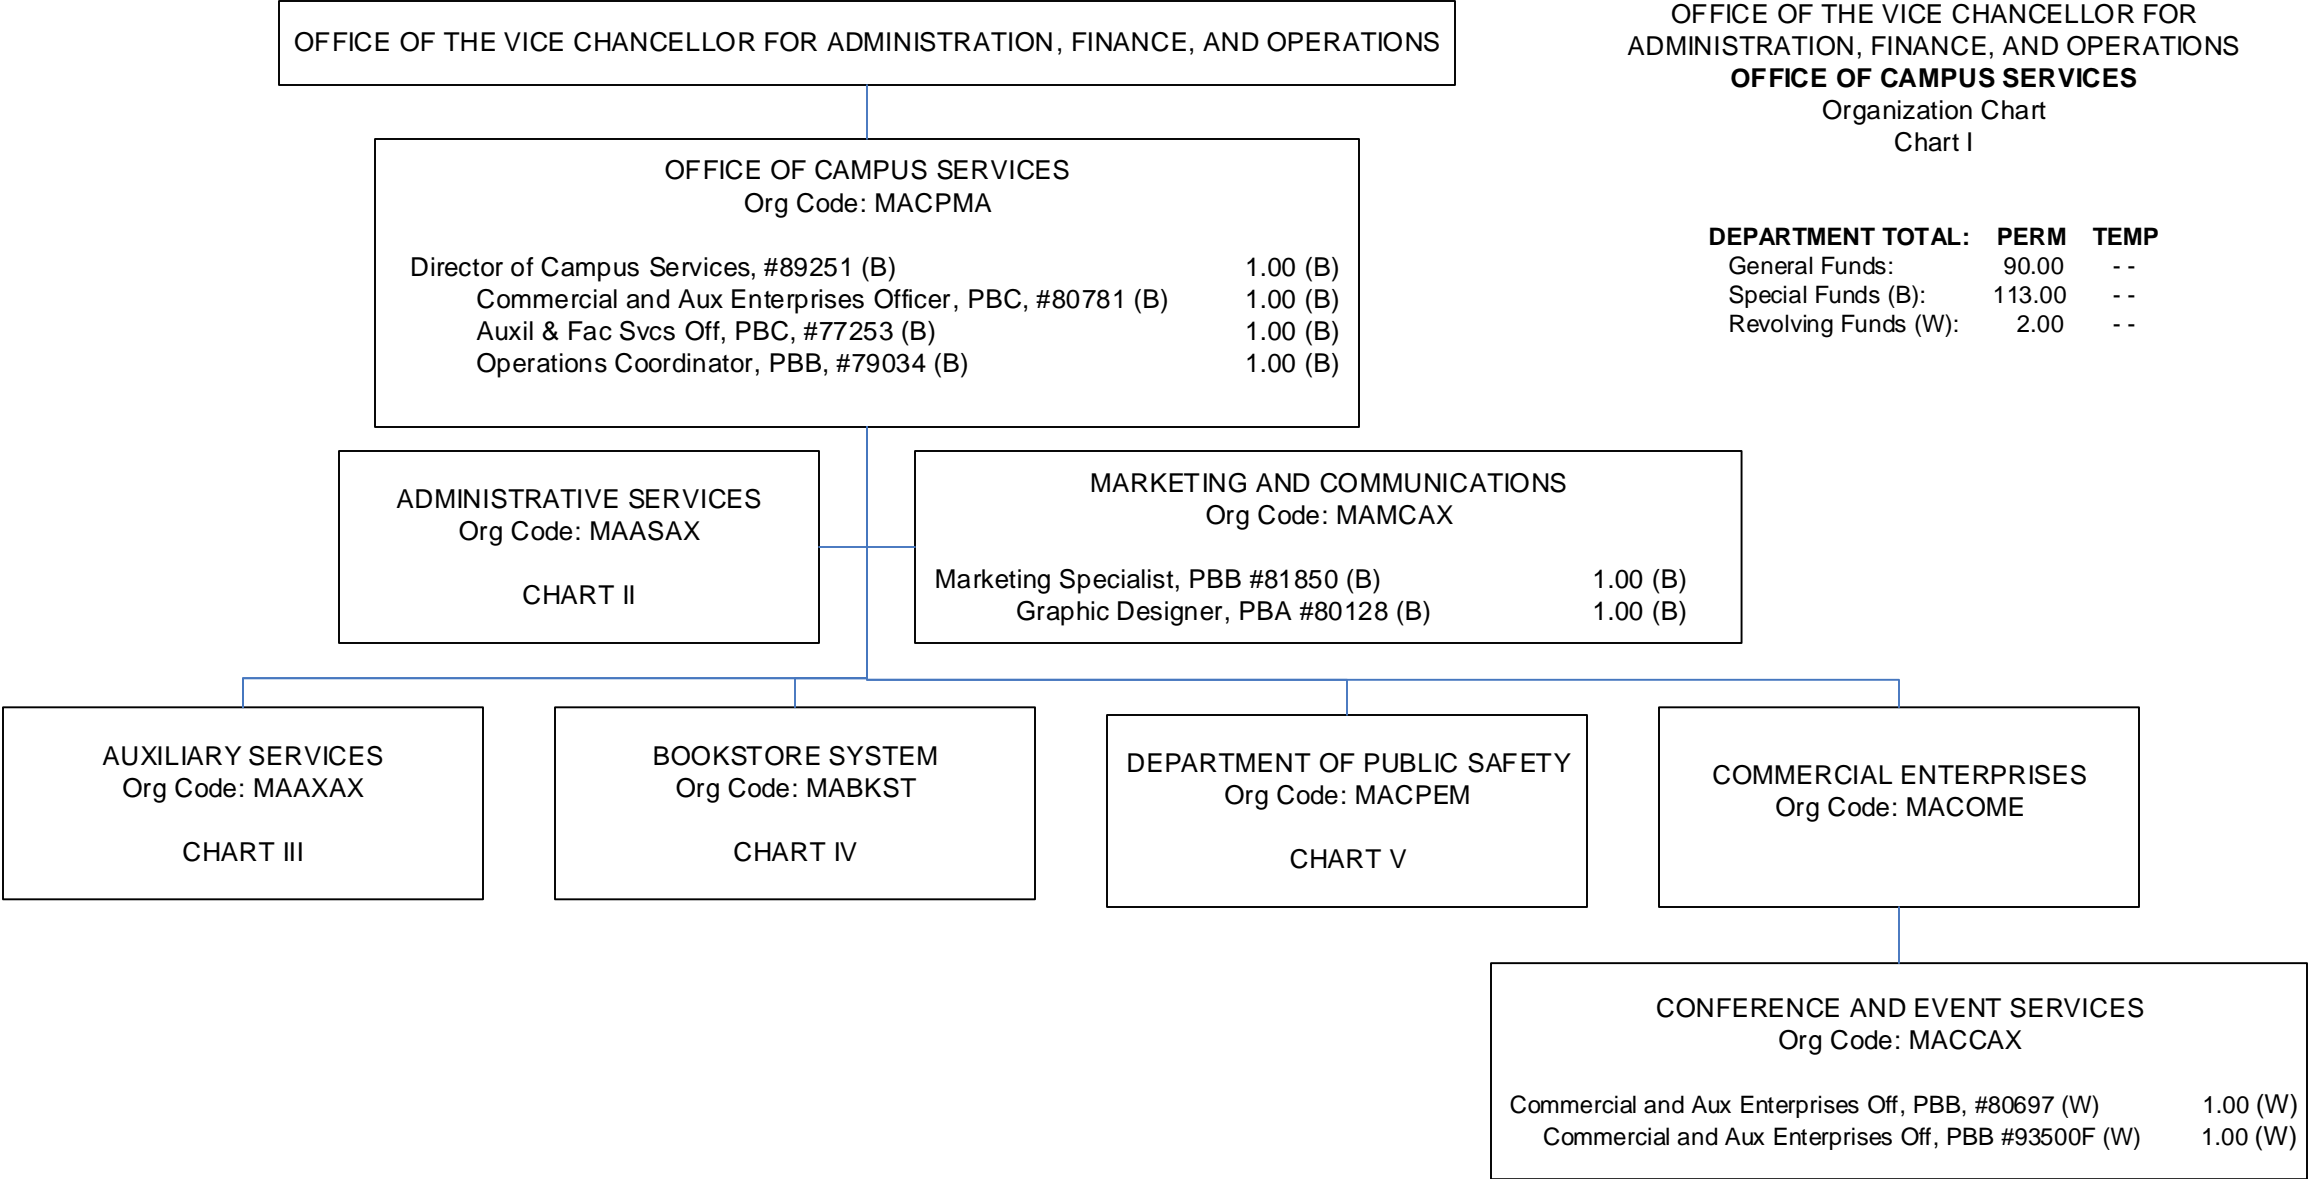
OFFICE OF THE VICE CHANCELLOR FOR ADMINISTRATION, FINANCE, AND OPERATIONS
**OFFICE OF CAMPUS SERVICES**
Organization Chart
Chart I

| DEPARTMENT TOTAL: | PERM | TEMP |
|---|---|---|
| General Funds: | 90.00 | - - |
| Special Funds (B): | 113.00 | - - |
| Revolving Funds (W): | 2.00 | - - |

OFFICE OF THE VICE CHANCELLOR FOR ADMINISTRATION, FINANCE, AND OPERATIONS

OFFICE OF CAMPUS SERVICES
Org Code: MACPMA

Director of Campus Services, #89251 (B) 1.00 (B)
Commercial and Aux Enterprises Officer, PBC, #80781 (B) 1.00 (B)
Auxil & Fac Svcs Off, PBC, #77253 (B) 1.00 (B)
Operations Coordinator, PBB, #79034 (B) 1.00 (B)

ADMINISTRATIVE SERVICES
Org Code: MAASAX

CHART II

MARKETING AND COMMUNICATIONS
Org Code: MAMCAX

Marketing Specialist, PBB #81850 (B) 1.00 (B)
Graphic Designer, PBA #80128 (B) 1.00 (B)

AUXILIARY SERVICES
Org Code: MAAXAX

CHART III

BOOKSTORE SYSTEM
Org Code: MABKST

CHART IV

DEPARTMENT OF PUBLIC SAFETY
Org Code: MACPEM

CHART V

COMMERCIAL ENTERPRISES
Org Code: MACOME

CONFERENCE AND EVENT SERVICES
Org Code: MACCAX

Commercial and Aux Enterprises Off, PBB, #80697 (W) 1.00 (W)
Commercial and Aux Enterprises Off, PBB #93500F (W) 1.00 (W)